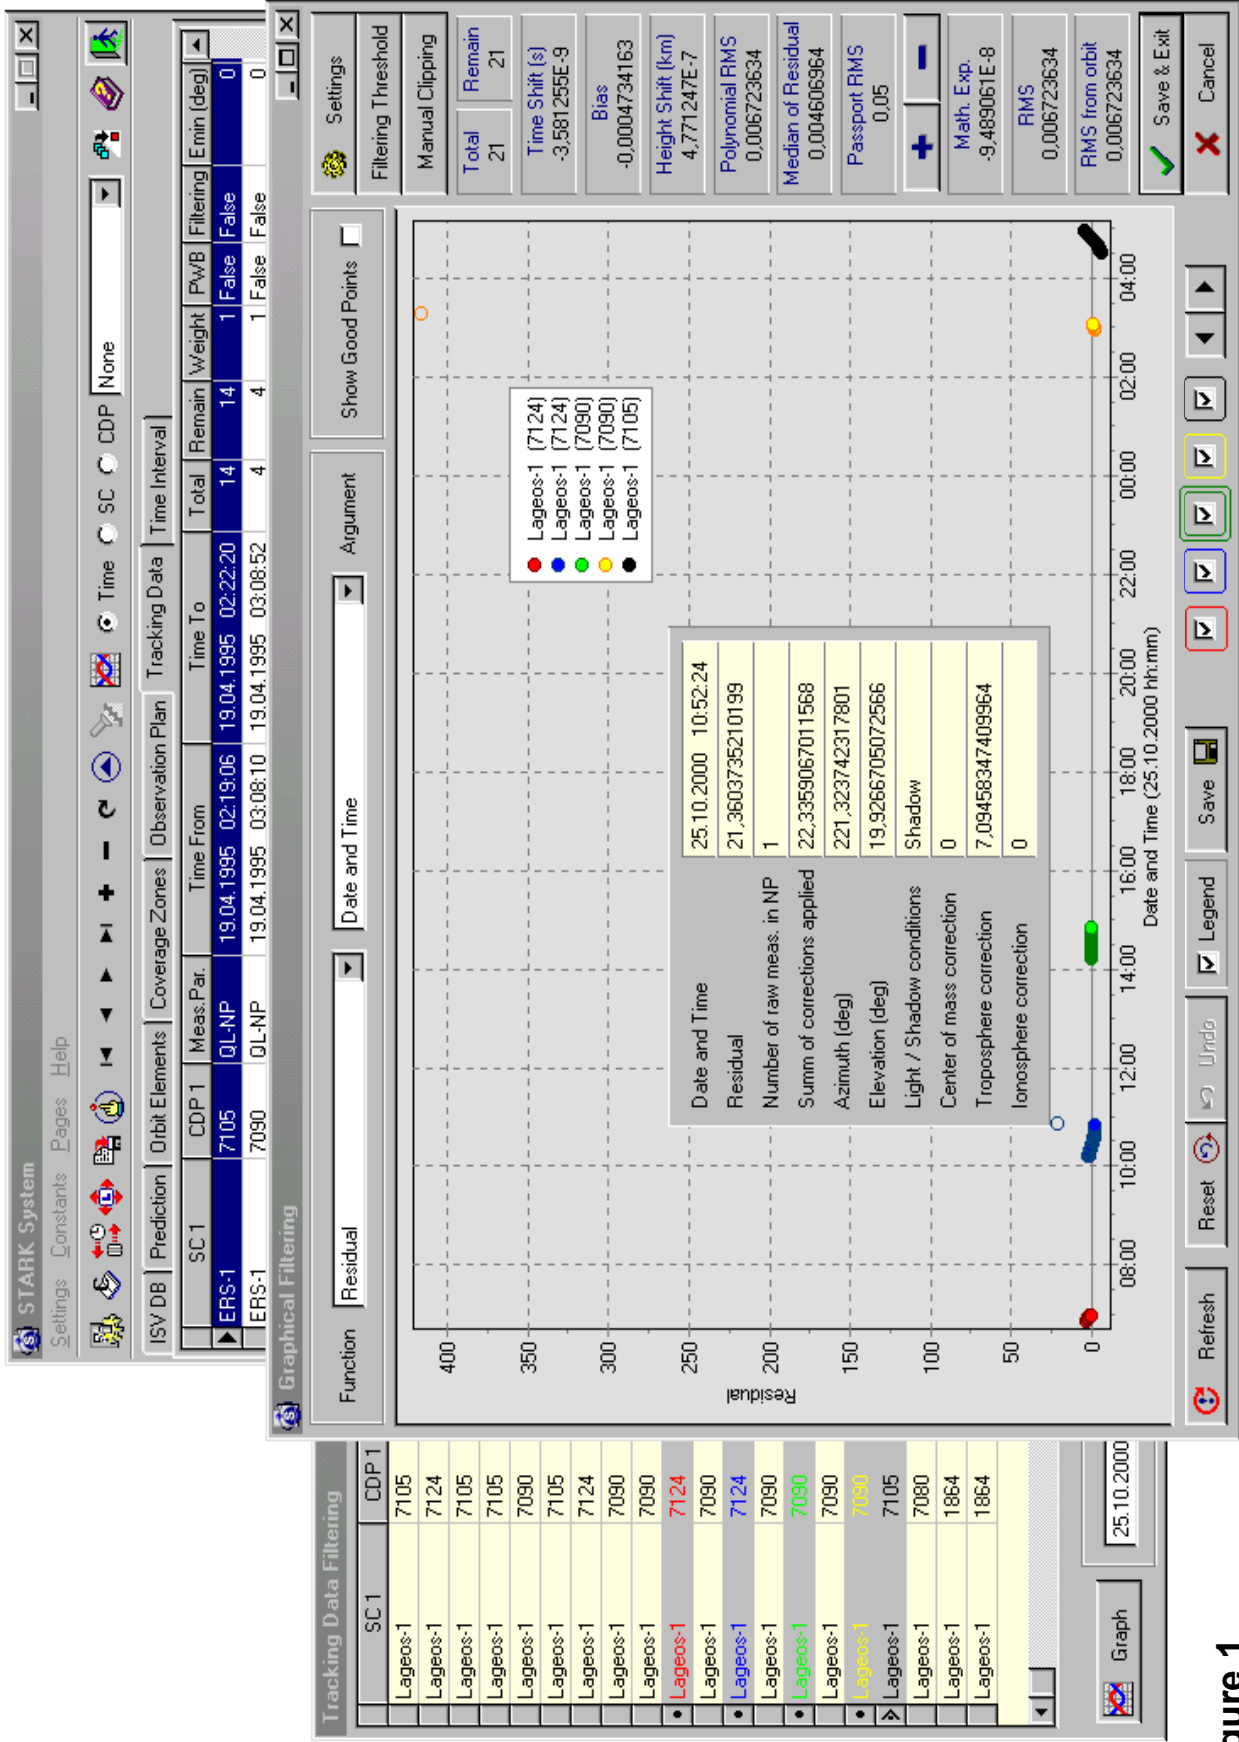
STARK System
Settings Constants Pages Help

Time SC CDP None

ISV DB Prediction Orbit Elements Coverage Zones Observation Plan Tracking Data Time Interval

| SC 1 | CDP 1 | Meas.Par. | Time From | Time To | Total | Remain | Weight | PWB | Filtering | Emin (deg) |
|---|---|---|---|---|---|---|---|---|---|---|
| ERS-1 | 7105 | QL-NP | 19.04.1995 02:19:06 | 19.04.1995 02:22:20 | 14 | 14 | 1 | False | False | 0 |
| ERS-1 | 7090 | QL-NP | 19.04.1995 03:08:10 | 19.04.1995 03:08:52 | 4 | 4 | 1 | False | False | 0 |

Graphical Filtering

Function Residual Date and Time Argument Show Good Points

Settings
Filtering Threshold
Manual Clipping
Total 21
Remain 21
Time Shift (s) -3,581255E-9
Bias -0,0004734163
Height Shift (km) 4,771247E-7
Polynomial RMS 0,006723634
Median of Residual 0,004606964
Passport RMS 0,05
Math. Exp. -9,489061E-8
RMS 0,006723634
RMS from orbit 0,006723634
Save & Exit
Cancel

| Date and Time | 25.10.2000 10:52:24 |
|---|---|
| Residual | 21,3603735210199 |
| Number of raw meas. in NP | 1 |
| Summ of corrections applied | 22,3359067011568 |
| Azimuth (deg) | 221,323742317801 |
| Elevation (deg) | 19,9266705072566 |
| Light / Shadow conditions | Shadow |
| Center of mass correction | 0 |
| Troposphere correction | 7,09458347409964 |
| Ionosphere correction | 0 |

Lageos-1 (7124)
Lageos-1 (7124)
Lageos-1 (7090)
Lageos-1 (7090)
Lageos-1 (7105)

Residual
400 350 300 250 200 150 100 50 0
08:00 10:00 12:00 14:00 16:00 18:00 20:00 22:00 00:00 02:00 04:00
Date and Time (25.10.2000 hh:mm)

Refresh Reset Undo Legend Save

Tracking Data Filtering

| SC 1 | CDP 1 |
|---|---|
| Lageos-1 | 7105 |
| Lageos-1 | 7124 |
| Lageos-1 | 7105 |
| Lageos-1 | 7105 |
| Lageos-1 | 7090 |
| Lageos-1 | 7105 |
| Lageos-1 | 7124 |
| Lageos-1 | 7090 |
| Lageos-1 | 7090 |
| Lageos-1 | 7124 |
| Lageos-1 | 7090 |
| Lageos-1 | 7124 |
| Lageos-1 | 7090 |
| Lageos-1 | 7090 |
| Lageos-1 | 7090 |
| Lageos-1 | 7090 |
| Lageos-1 | 7105 |
| Lageos-1 | 7080 |
| Lageos-1 | 1864 |
| Lageos-1 | 1864 |

Graph 25.10.2000

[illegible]ure 1